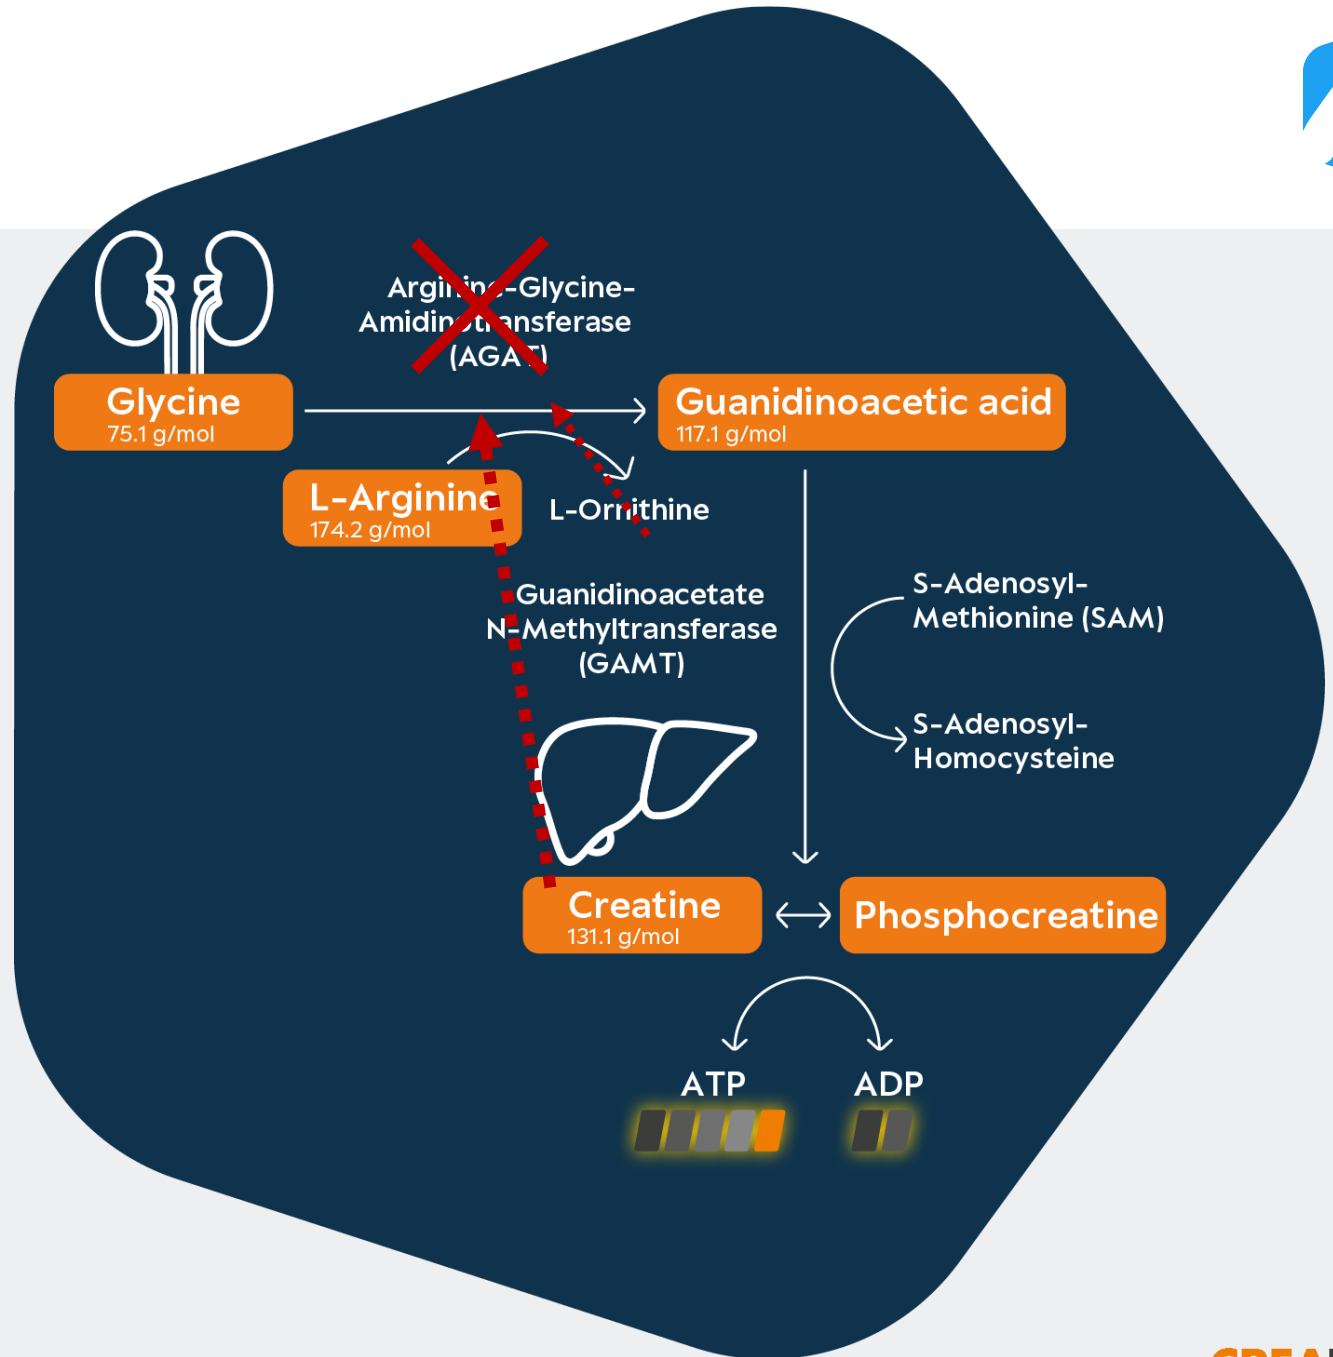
Arginine-Glycine-Amidinotransferase (AGAT)

Glycine
75.1 g/mol

Guanidinoacetic acid
117.1 g/mol

L-Arginine
174.2 g/mol

L-Ornithine

Guanidinoacetate N-Methyltransferase (GAMT)

S-Adenosyl-Methionine (SAM)

S-Adenosyl-Homocysteine

Creatine
131.1 g/mol

Phosphocreatine

ATP

ADP